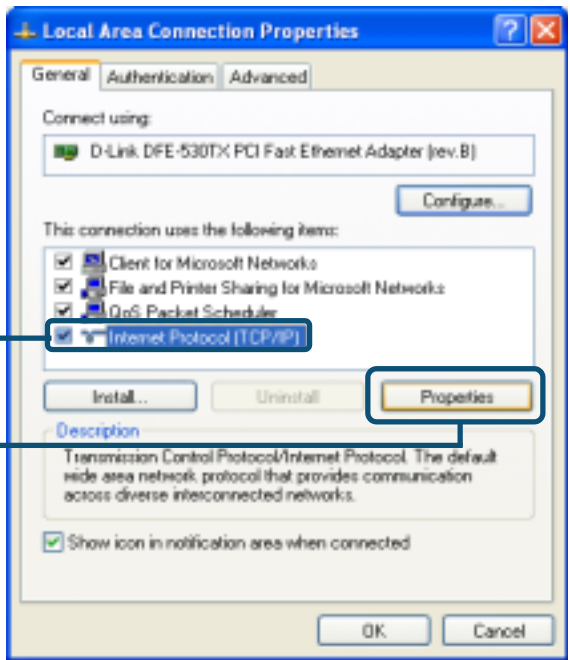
Local Area Connection Properties

General | Authentication | Advanced

Connect using:

D-Link DFE-530TX PCI Fast Ethernet Adapter (rev.B)

Configure...

This connection uses the following items:

Client for Microsoft Networks
File and Printer Sharing for Microsoft Networks
QoS Packet Scheduler
Internet Protocol (TCP/IP)

Install... | Uninstall | Properties

Description

Transmission Control Protocol/Internet Protocol. The default wide area network protocol that provides communication across diverse interconnected networks.

Show icon in notification area when connected

OK | Cancel